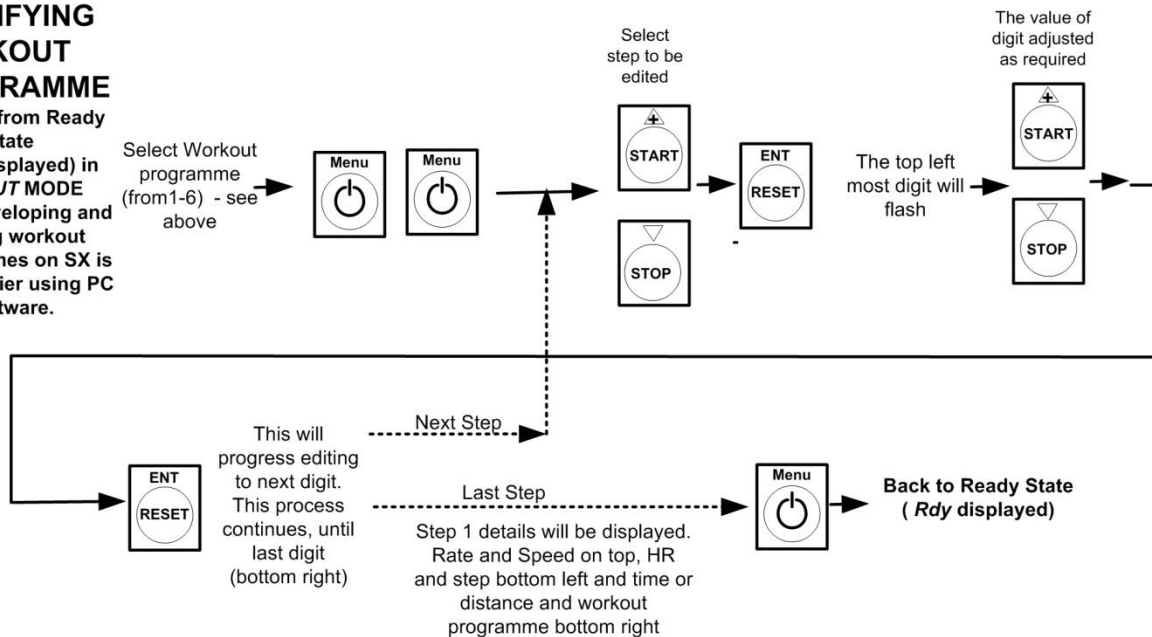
IFYING
KOUT
RAMME
from Ready
tate
splayed) in
UT MODE
eloping and
g workout
nes on SX is
ier using PC
tware.

Select Workout programme (from1-6) - see above

Menu

Menu

Select step to be edited

START

STOP

ENT
RESET

-

The top left most digit will flash

The value of digit adjusted as required

START

STOP

ENT
RESET

This will progress editing to next digit. This process continues, until last digit (bottom right)

Next Step

Last Step

Step 1 details will be displayed. Rate and Speed on top, HR and step bottom left and time or distance and workout programme bottom right

Menu

Back to Ready State ( *Rdy* displayed)